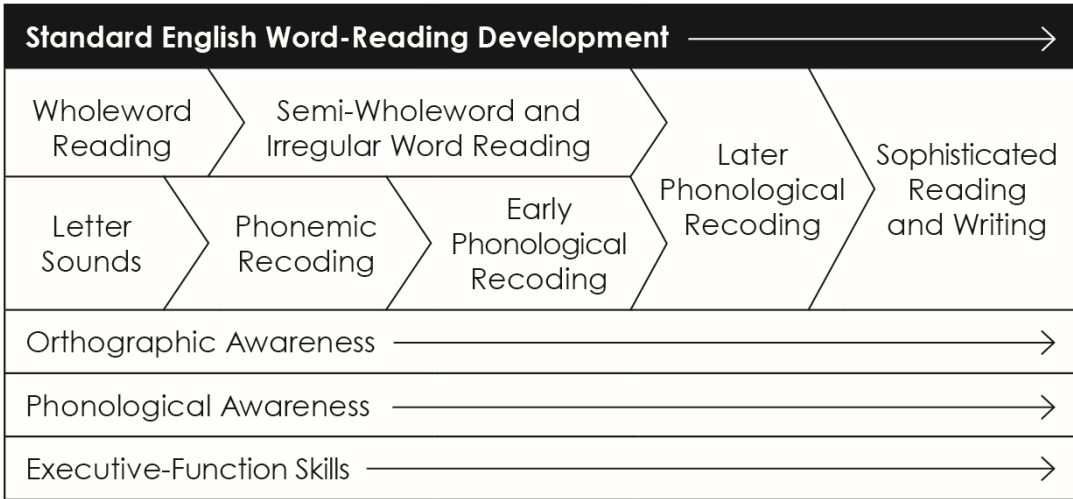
Standard English Word-Reading Development

Wholeword Reading

Semi-Wholeword and Irregular Word Reading

Letter Sounds

Phonemic Recoding

Early Phonological Recoding

Later Phonological Recoding

Sophisticated Reading and Writing

Orthographic Awareness

Phonological Awareness

Executive-Function Skills